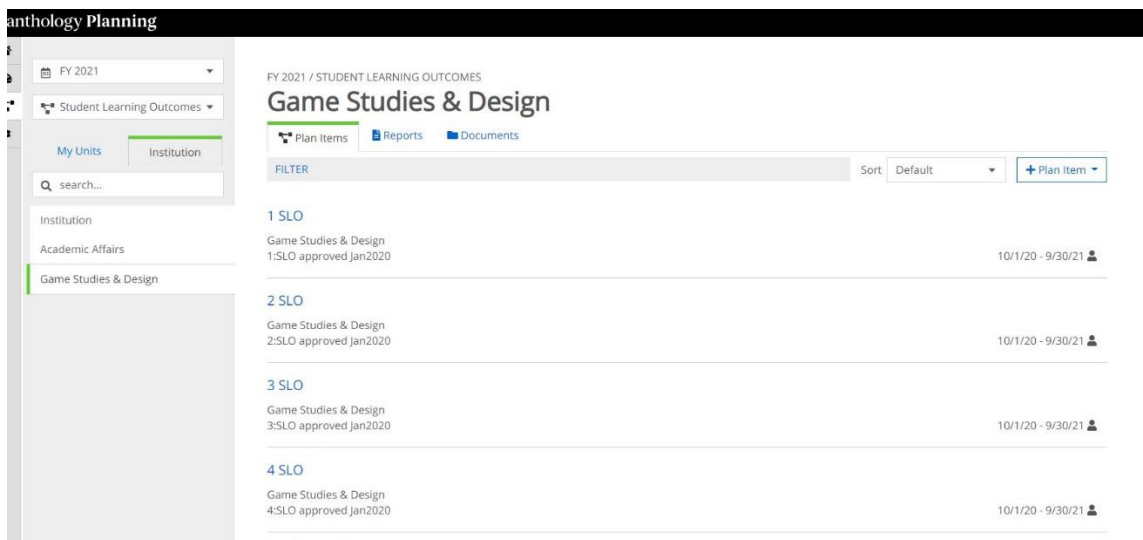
anthology Planning

FY 2021

Student Learning Outcomes

My Units
Institution

search...

Institution
Academic Affairs
Game Studies & Design

FY 2021 / STUDENT LEARNING OUTCOMES

Game Studies & Design

Plan Items
Reports
Documents

FILTER
Sort Default
+ Plan Item

1 SLO
Game Studies & Design
1:SLO approved Jan2020
10/1/20 - 9/30/21

2 SLO
Game Studies & Design
2:SLO approved Jan2020
10/1/20 - 9/30/21

3 SLO
Game Studies & Design
3:SLO approved Jan2020
10/1/20 - 9/30/21

4 SLO
Game Studies & Design
4:SLO approved Jan2020
10/1/20 - 9/30/21